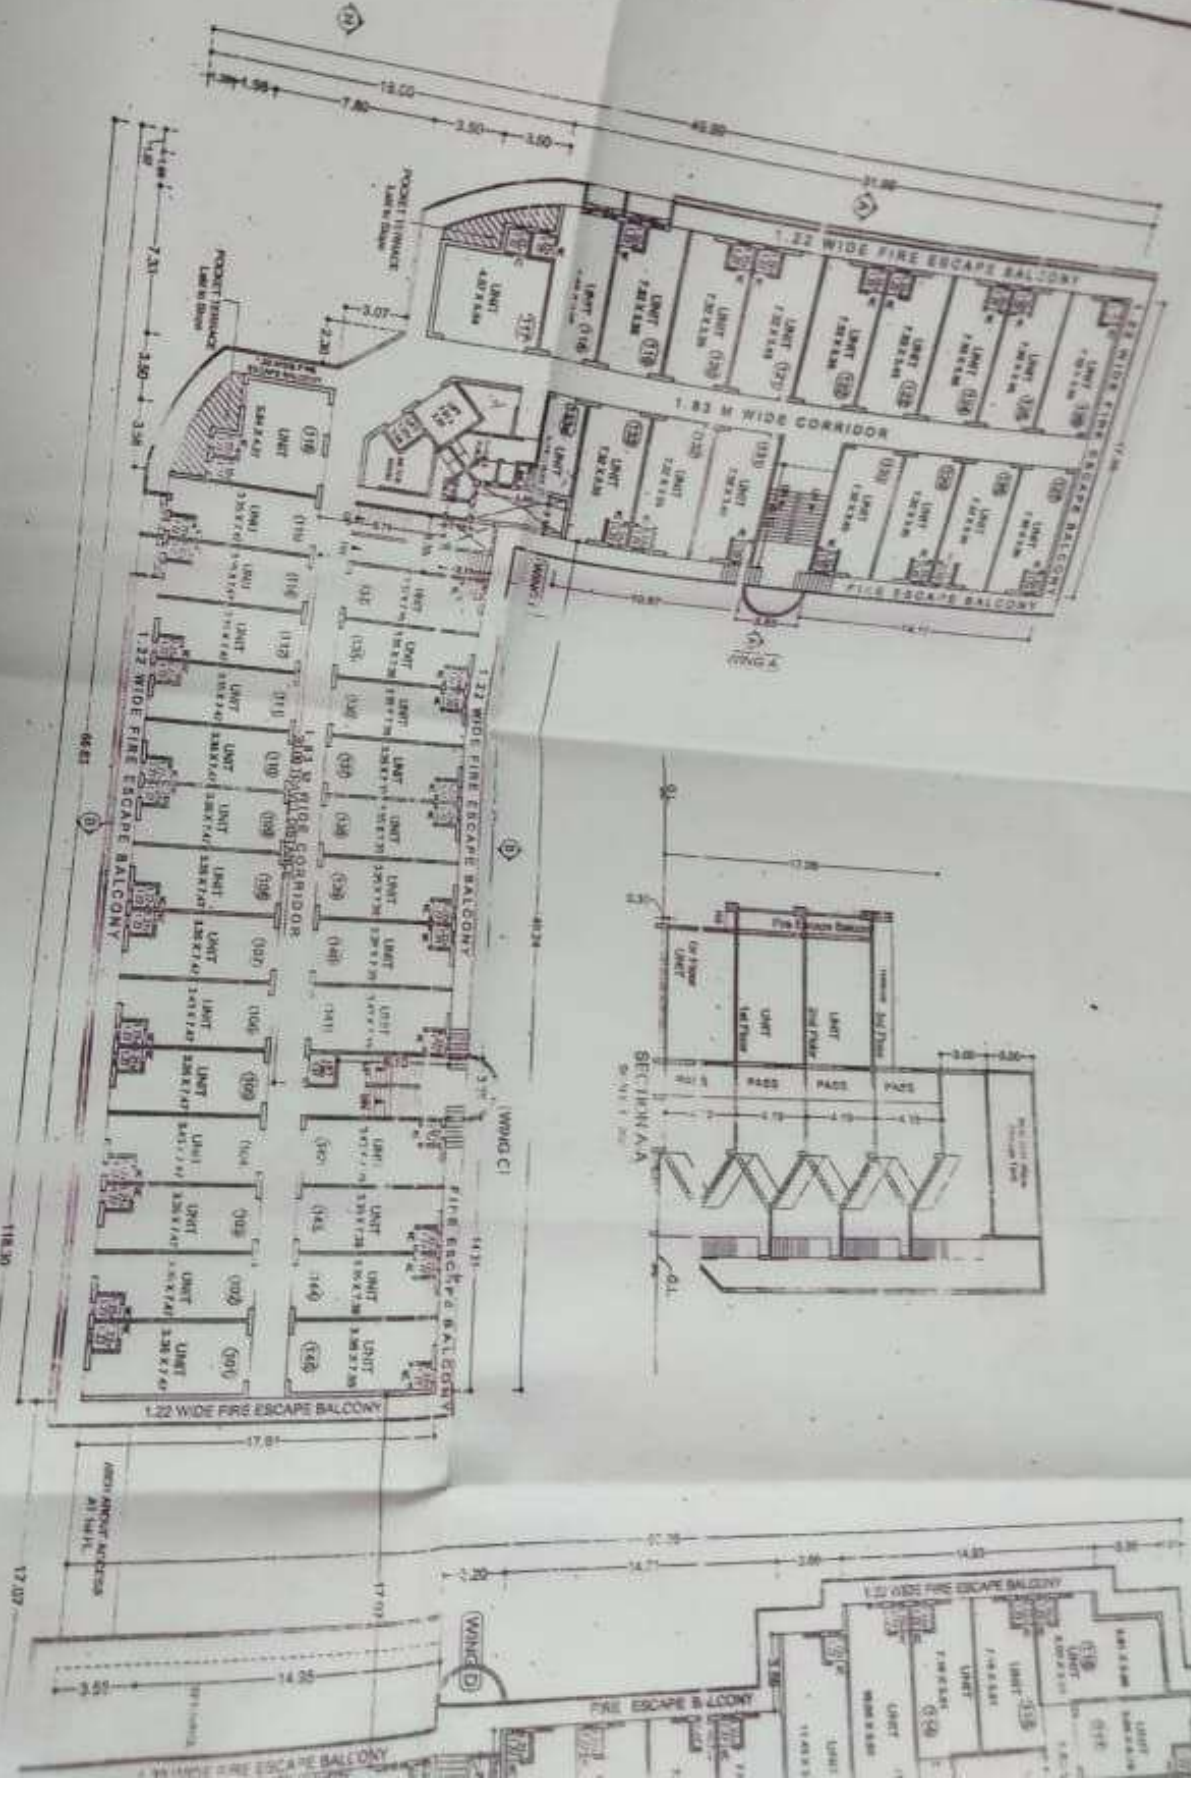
1.22 WIDE FIRE ESCAPE BALCONY

1.83 M WIDE CORRIDOR

1.22 WIDE FIRE ESCAPE BALCONY

FIRE ESCAPE BALCONY

WING A

UNIT

1.22 WIDE FIRE ESCAPE BALCONY

1.83 M WIDE CORRIDOR

1.22 WIDE FIRE ESCAPE BALCONY

FIRE ESCAPE BALCONY

WING C

1.22 WIDE FIRE ESCAPE BALCONY

POCKET ENTRANCE

SECTION A-A

Fire Escape Balcony

UNIT 1st Floor

UNIT 2nd Floor

PASS

PASS

PASS

G.L.

WING D

FIRE ESCAPE BALCONY

1.22 WIDE FIRE ESCAPE BALCONY

1.22 WIDE FIRE ESCAPE BALCONY

45.80

19.00

7.80

3.50

3.50

3.07

2.30

7.31

3.50

3.56

10.87

14.11

17.38

46.24

3.00

3.00

4.19

4.19

4.19

17.61

118.30

17.07

14.71

3.00

14.83

3.20

3.51

14.95

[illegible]